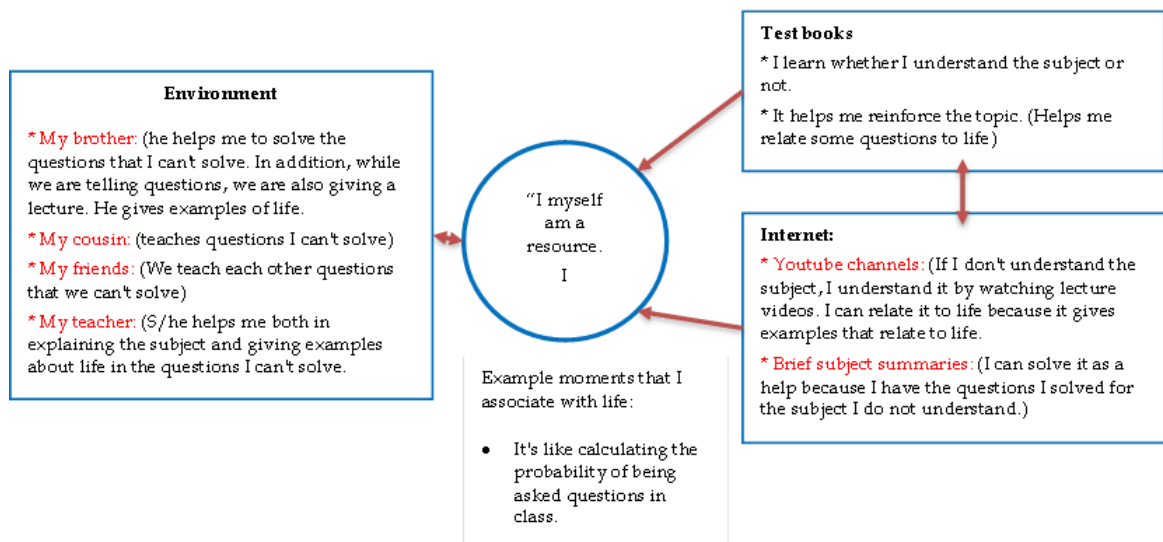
Environment

* My brother: (he helps me to solve the questions that I can't solve. In addition, while we are telling questions, we are also giving a lecture. He gives examples of life.

* My cousin: (teaches questions I can't solve)

* My friends: (We teach each other questions that we can't solve)

* My teacher: (S/he helps me both in explaining the subject and giving examples about life in the questions I can't solve.

"I myself am a resource. I

Example moments that I associate with life:

• It's like calculating the probability of being asked questions in class.

Test books

* I learn whether I understand the subject or not.

* It helps me reinforce the topic. (Helps me relate some questions to life)

Internet:

* Youtube channels: (If I don't understand the subject, I understand it by watching lecture videos. I can relate it to life because it gives examples that relate to life.

* Brief subject summaries: (I can solve it as a help because I have the questions I solved for the subject I do not understand.)